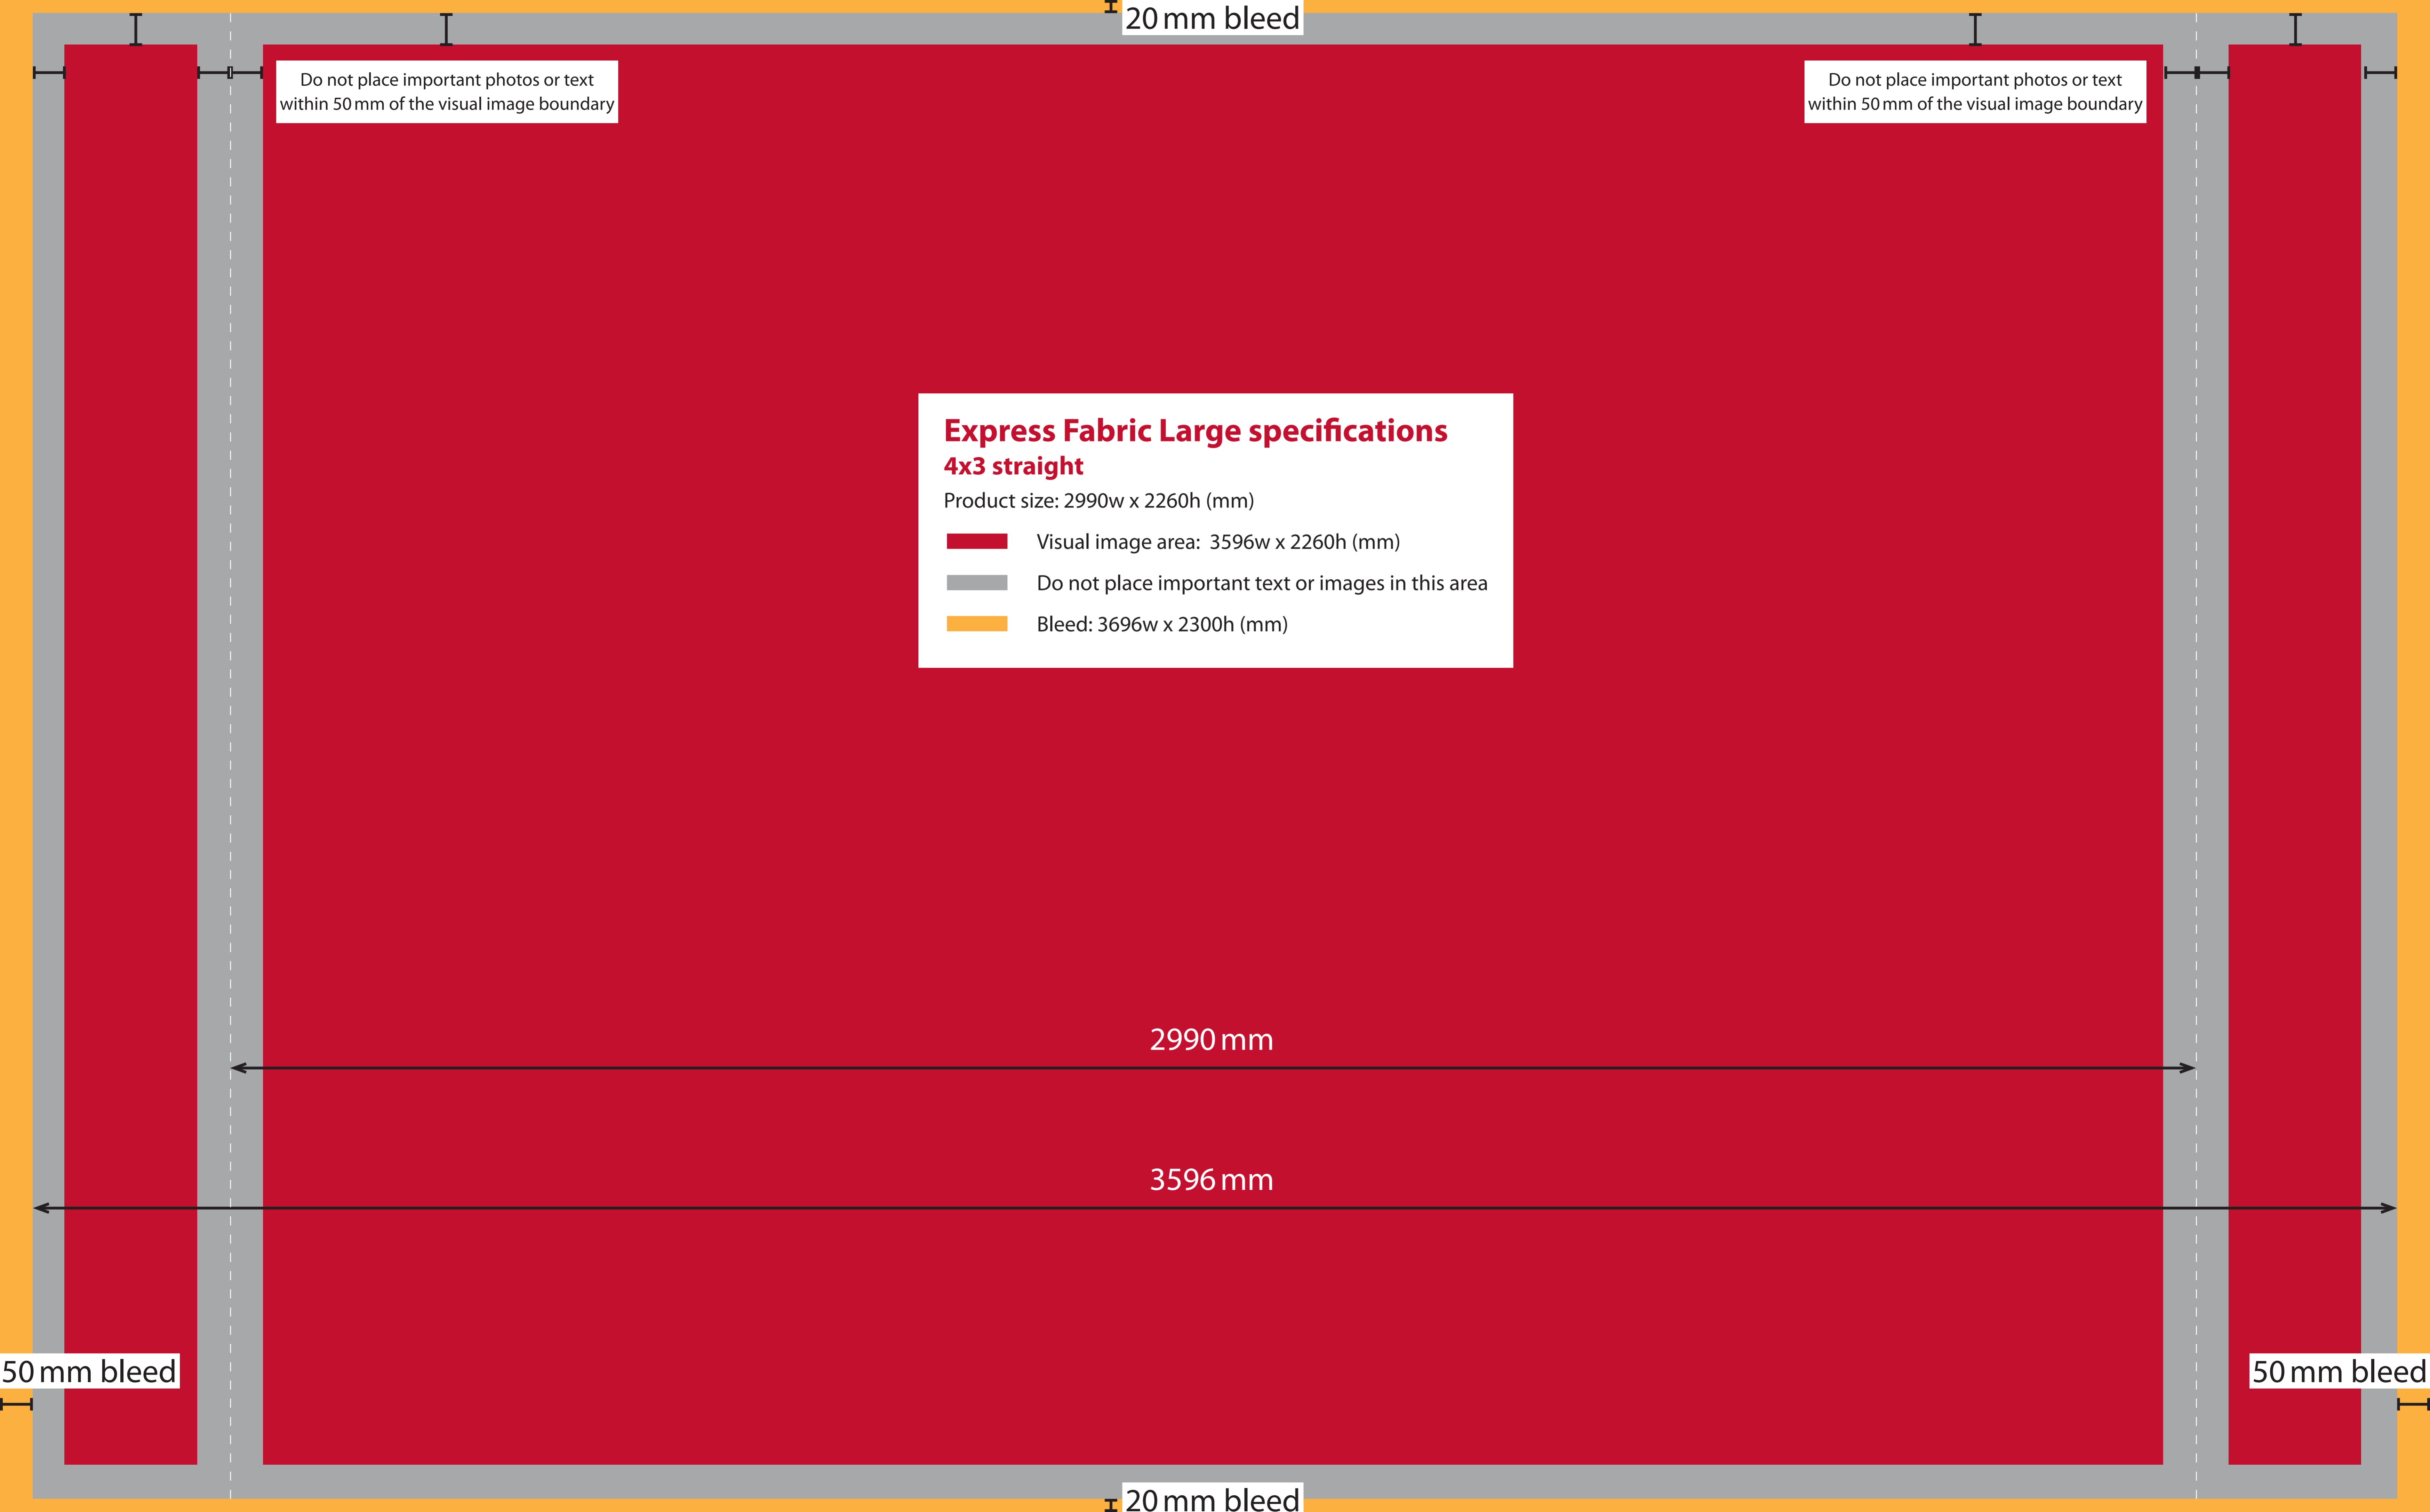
20 mm bleed

Do not place important photos or text within 50 mm of the visual image boundary

Do not place important photos or text within 50 mm of the visual image boundary

Express Fabric Large specifications
4x3 straight
Product size: 2990w x 2260h (mm)

Visual image area: 3596w x 2260h (mm)

Do not place important text or images in this area

Bleed: 3696w x 2300h (mm)

2990 mm

3596 mm

50 mm bleed

50 mm bleed

20 mm bleed